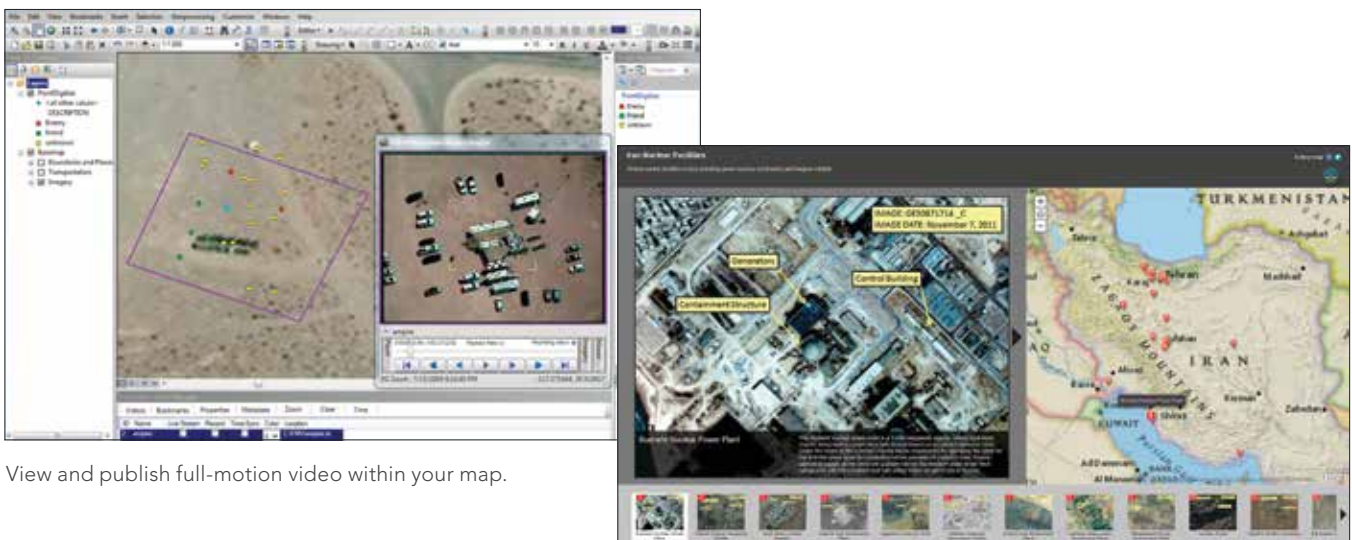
File Edit View Bookmarks Insert Selection Geoprocessing Customize Windows Help

PointDigitize
Enemy
Friend
unknown
Basemap
Boundaries and Places
Transportation
Imagery

Videos Bookmarks Properties Metadata Zoom Clear Time

Iran Nuclear Facilities

IMAGE: 0850871714 _C
IMAGE DATE: November 7, 2011

Generators
Control Building
Containment Structure

Bushehr Nuclear Power Plant

TURKMENISTAN
Tabriz
Ashgabat
Tehran
Mashhad
Isfahan
IRAN
Ahvaz
Kerman
Zahedan
Shiraz
KUWAIT
Ad Dammam
Al Manamah

View and publish full-motion video within your map.